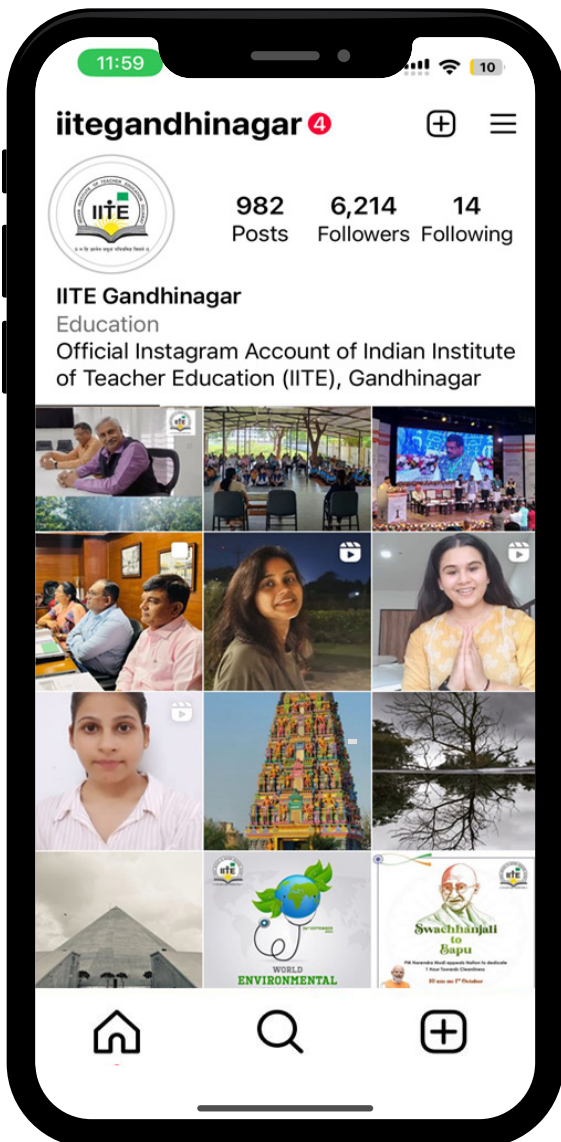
11:59

10

iitegandhinagar 4

IITE

982 Posts

6,214 Followers

14 Following

IITE Gandhinagar

Education

Official Instagram Account of Indian Institute of Teacher Education (IITE), Gandhinagar

WORLD ENVIRONMENTAL

Swachhanjali to Bapu

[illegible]